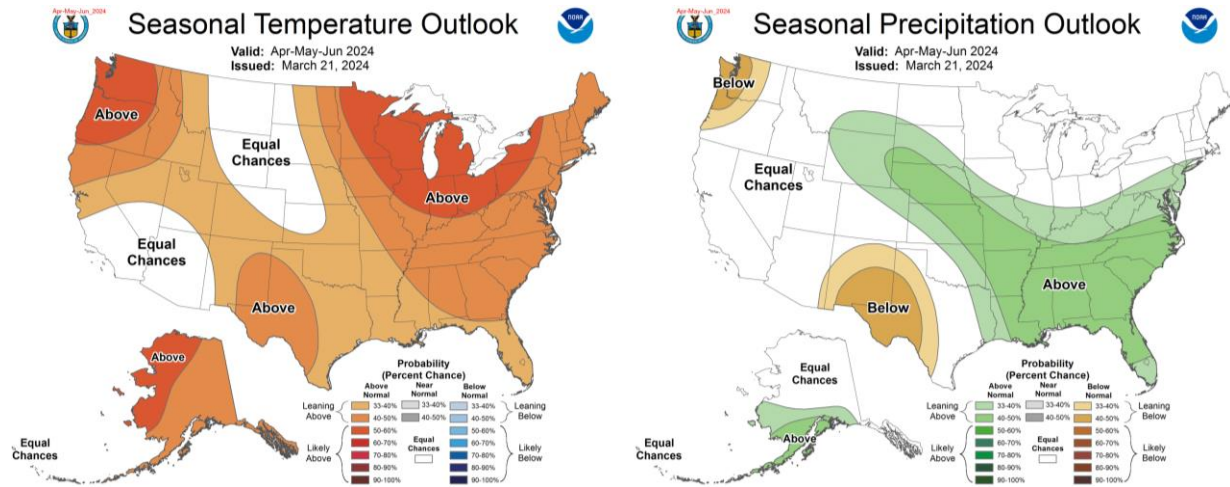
Apr-May-Jun 2024

Seasonal Temperature Outlook

NOAA

Valid: Apr-May-Jun 2024
Issued: March 21, 2024

Above

Equal Chances

Above

Equal Chances

Above

Above

Equal Chances

Probability (Percent Chance)

Above Normal | Near Normal | Below Normal

Leaning Above
33-40%
40-50%

33-40%
40-50%

33-40%
40-50%
Leaning Below

Likely Above
50-60%
60-70%
70-80%
80-90%
90-100%

Equal Chances

50-60%
60-70%
70-80%
80-90%
90-100%
Likely Below

Apr-May-Jun 2024

Seasonal Precipitation Outlook

NOAA

Valid: Apr-May-Jun 2024
Issued: March 21, 2024

Below

Equal Chances

Above

Below

Equal Chances

Above

Equal Chances

Probability (Percent Chance)

Above Normal | Near Normal | Below Normal

Leaning Above
33-40%
40-50%

33-40%
40-50%

33-40%
40-50%
Leaning Below

Likely Above
50-60%
60-70%
70-80%
80-90%
90-100%

Equal Chances

50-60%
60-70%
70-80%
80-90%
90-100%
Likely Below